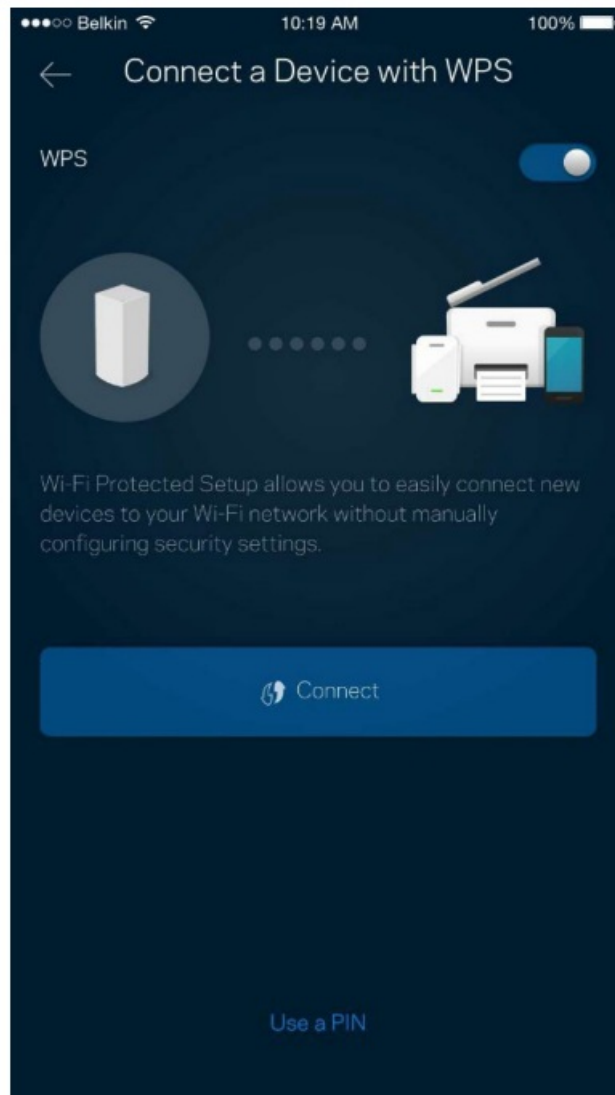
●●●○○ Belkin 10:19 AM 100%

Connect a Device with WPS

WPS

Wi-Fi Protected Setup allows you to easily connect new devices to your Wi-Fi network without manually configuring security settings.

Connect

Use a PIN